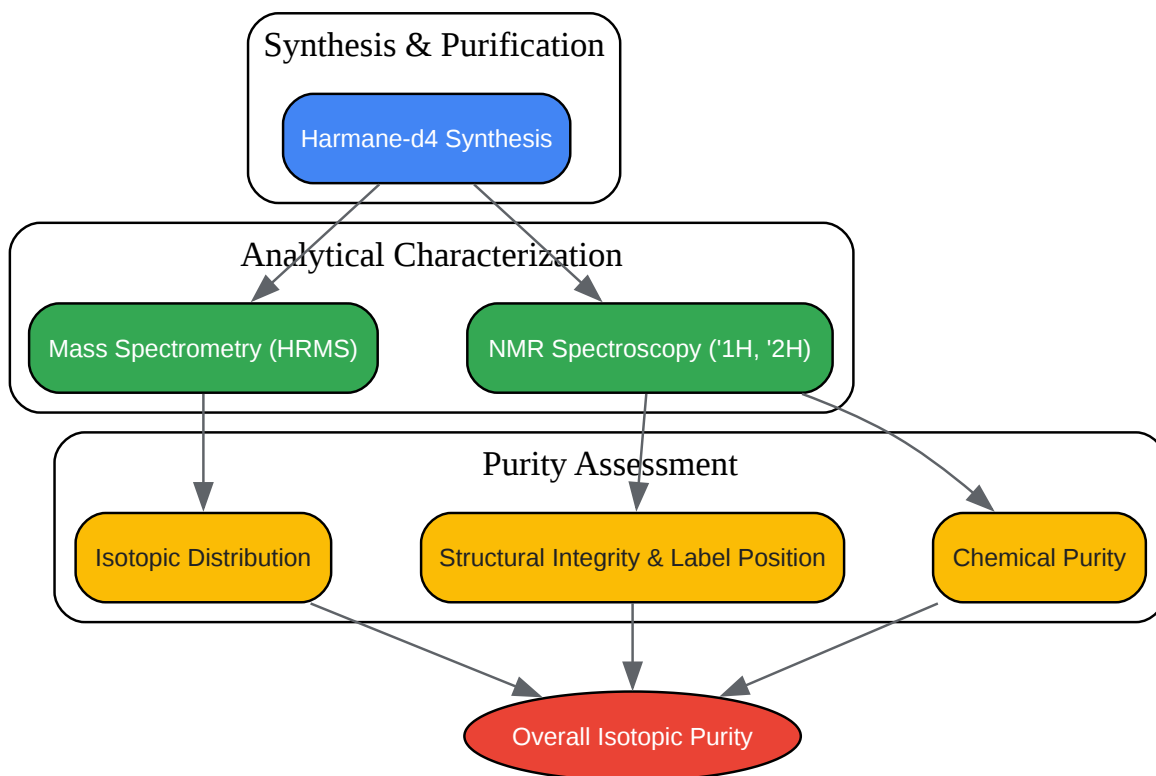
Synthesis & Purification

Harmane-d4 Synthesis

Analytical Characterization

Mass Spectrometry (HRMS)

NMR Spectroscopy ('1H, '2H)

Purity Assessment

Isotopic Distribution

Structural Integrity & Label Position

Chemical Purity

Overall Isotopic Purity